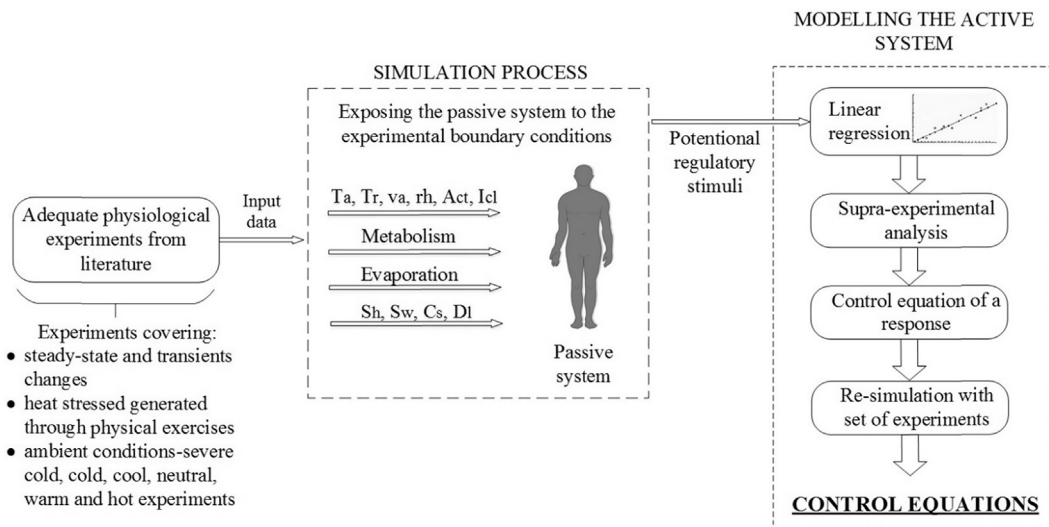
MODELLING THE ACTIVE SYSTEM

SIMULATION PROCESS

Adequate physiological experiments from literature

Experiments covering:
- steady-state and transients changes
- heat stressed generated through physical exercises
- ambient conditions-severe cold, cold, cool, neutral, warm and hot experiments

Input data

Exposing the passive system to the experimental boundary conditions

Ta, Tr, va, rh, Act, Icl

Metabolism

Evaporation

Sh, Sw, Cs, Dl

Passive system

Potentional regulatory stimuli

Linear regression

Supra-experimental analysis

Control equation of a response

Re-simulation with set of experiments

CONTROL EQUATIONS